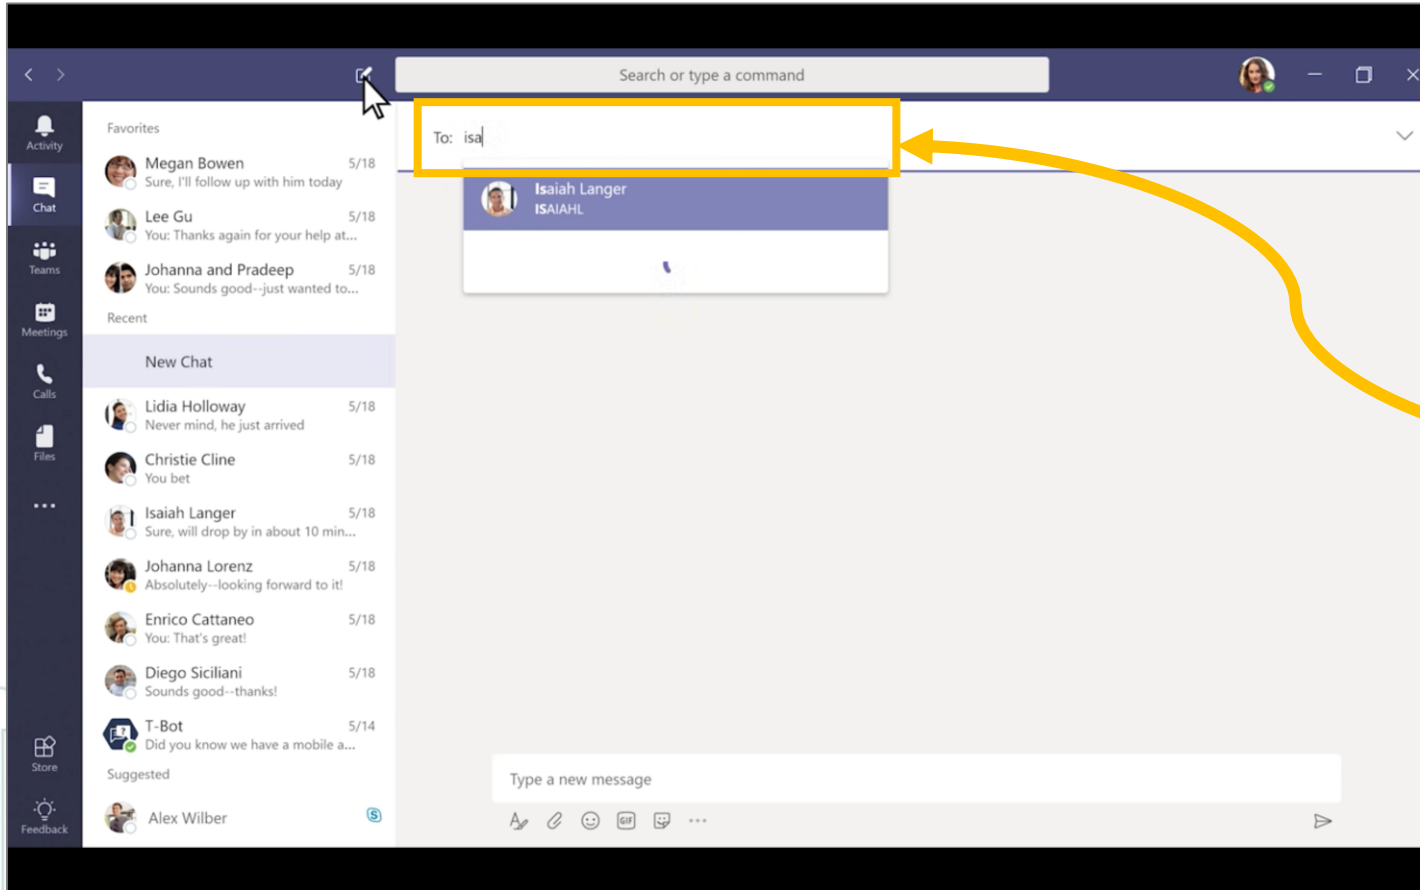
Search or type a command

Activity
Chat
Teams
Meetings
Calls
Files
...
Store
Feedback

Favorites

Megan Bowen 5/18
Sure, I'll follow up with him today

Lee Gu 5/18
You: Thanks again for your help at...

Johanna and Pradeep 5/18
You: Sounds good--just wanted to...

Recent

New Chat

Lidia Holloway 5/18
Never mind, he just arrived

Christie Cline 5/18
You bet

Isaiah Langer 5/18
Sure, will drop by in about 10 min...

Johanna Lorenz 5/18
Absolutely--looking forward to it!

Enrico Cattaneo 5/18
You: That's great!

Diego Siciliani 5/18
Sounds good--thanks!

T-Bot 5/14
Did you know we have a mobile a...

Suggested

Alex Wilber

To: isa

Isaiah Langer
ISAIAHL

Type a new message